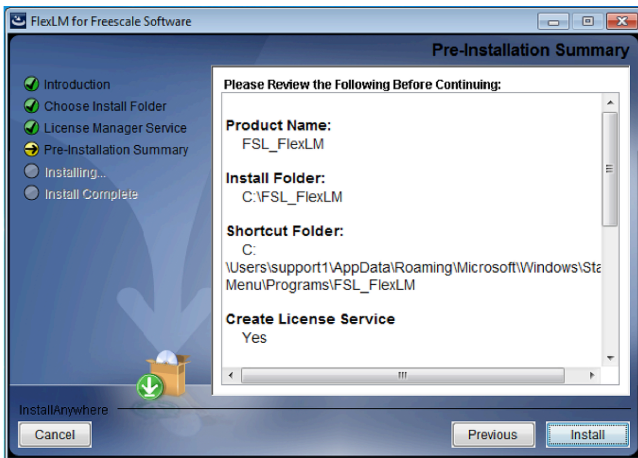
FlexLM for Freescale Software

Pre-Installation Summary

Introduction
Choose Install Folder
License Manager Service
Pre-Installation Summary
Installing...
Install Complete

Please Review the Following Before Continuing:

Product Name:
FSL_FlexLM

Install Folder:
C:\FSL_FlexLM

Shortcut Folder:
C:
\Users\support1\AppData\Roaming\Microsoft\Windows\Sta
Menu\Programs\FSL_FlexLM

Create License Service
Yes

InstallAnywhere

Cancel

Previous

Install